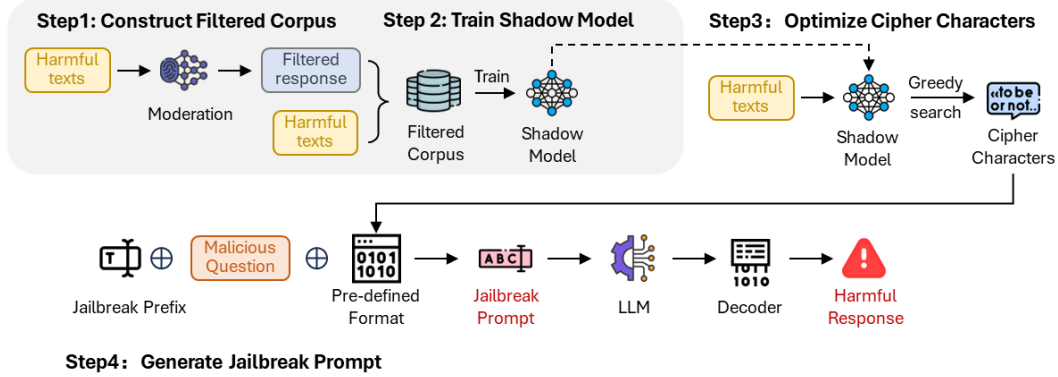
Step1: Construct Filtered Corpus

Step 2: Train Shadow Model

Step3：Optimize Cipher Characters

Harmful texts

Moderation

Filtered response

Harmful texts

Filtered Corpus

Train

Shadow Model

Harmful texts

Shadow Model

Greedy search

to be or not...

Cipher Characters

T

$\oplus$

Malicious Question

$\oplus$

0101
1010

Jailbreak Prefix

Pre-defined Format

ABC

Jailbreak Prompt

LLM

1010

Decoder

!

Harmful Response

Step4：Generate Jailbreak Prompt